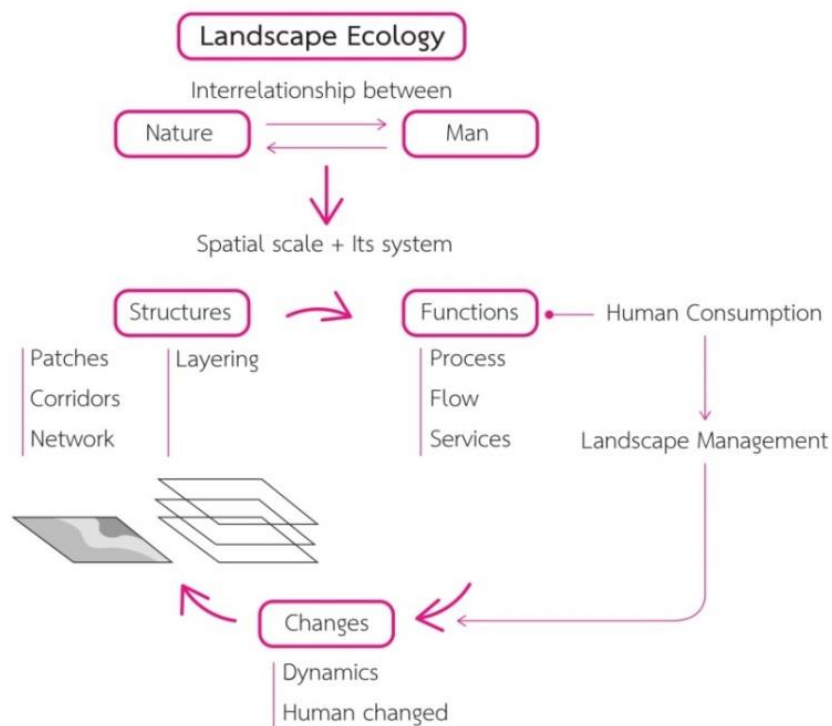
Landscape Ecology

Interrelationship between

Nature

Man

Spatial scale + Its system

Structures

Functions

Human Consumption

Patches
Corridors
Network

Layering

Process
Flow
Services

Landscape Management

Changes

Dynamics
Human changed